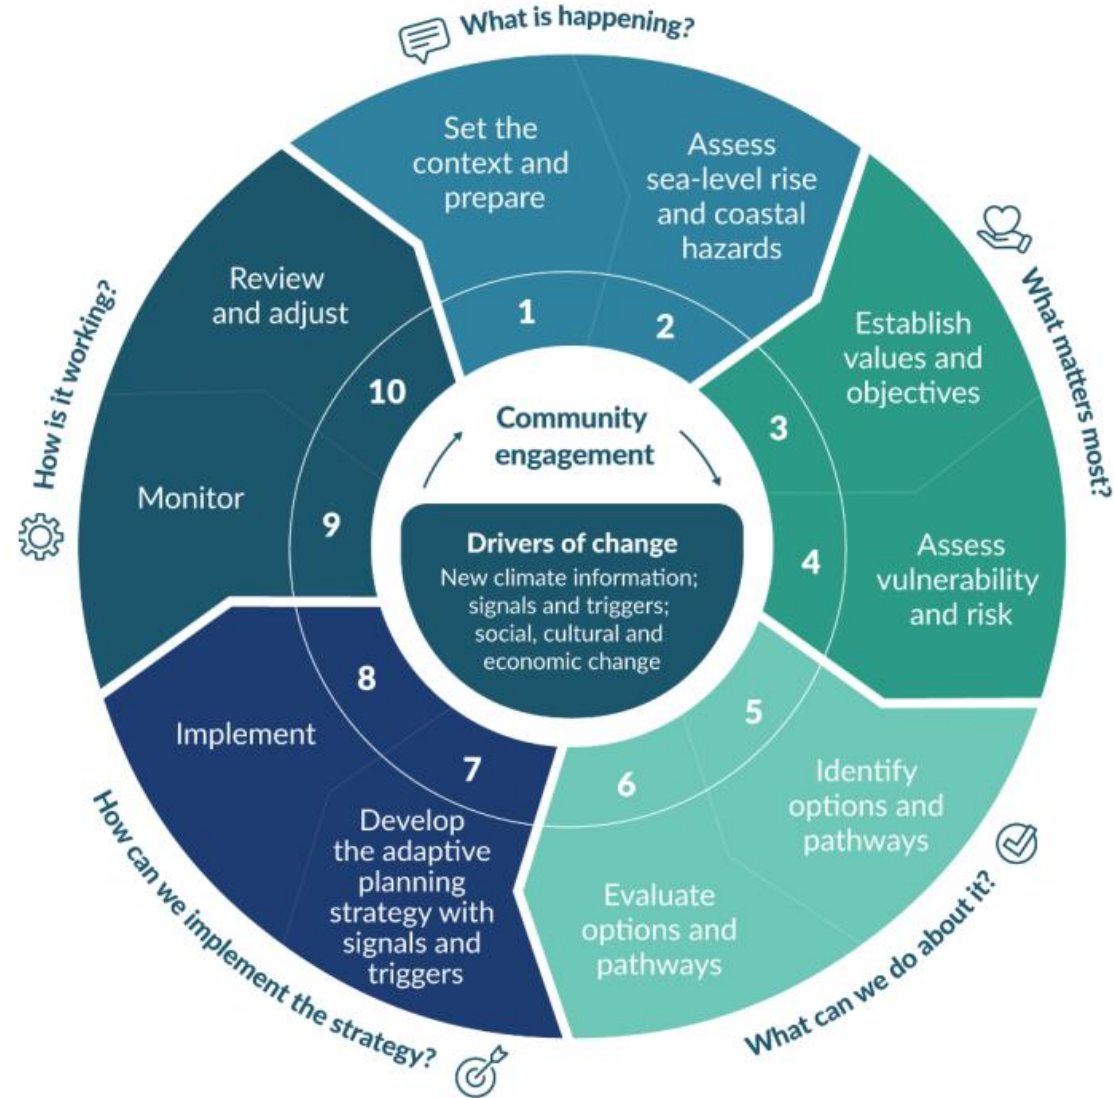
What is happening?

Set the context and prepare

Assess sea-level rise and coastal hazards

1

2

What matters most?

Establish values and objectives

Assess vulnerability and risk

3

4

What can we do about it?

Identify options and pathways

Evaluate options and pathways

5

6

How can we implement the strategy?

Develop the adaptive planning strategy with signals and triggers

Implement

7

8

How is it working?

Monitor

Review and adjust

9

10

Community engagement

Drivers of change
New climate information; signals and triggers; social, cultural and economic change